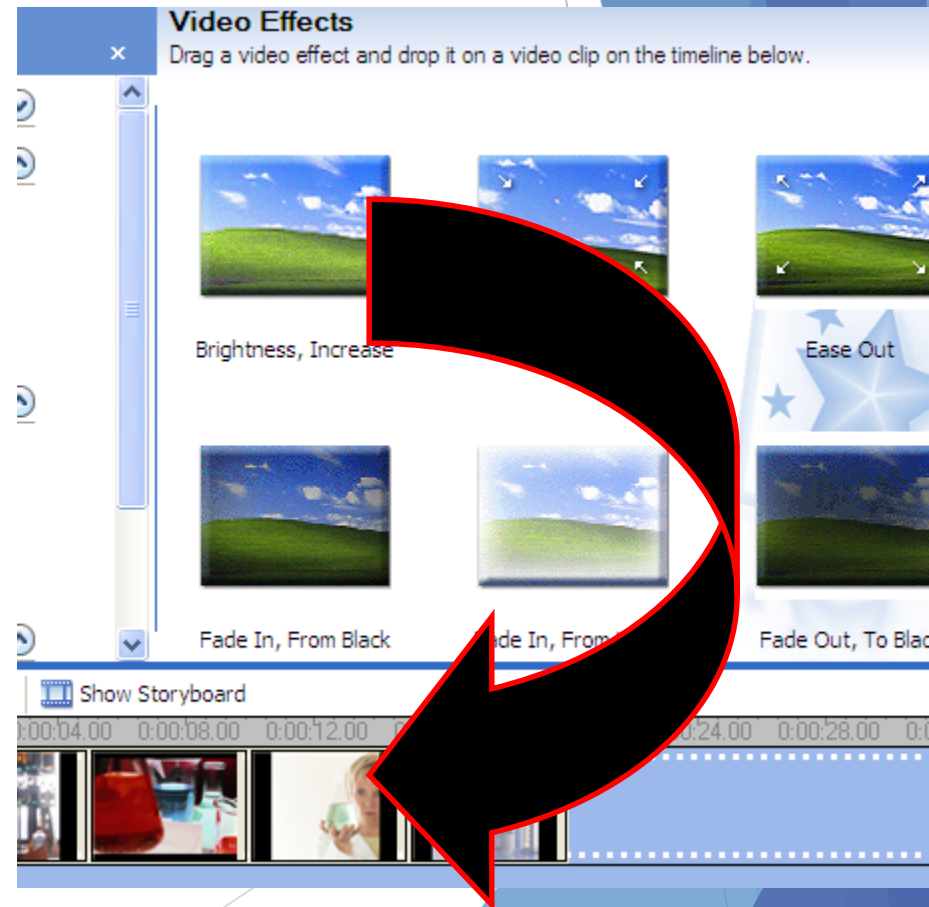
Video Effects
Drag a video effect and drop it on a video clip on the timeline below.

×

Brightness, Increase

Ease Out

Fade In, From Black

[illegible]ade In, From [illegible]

Fade Out, To Blac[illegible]

Show Storyboard

0:00:04.00 0:00:08.00 0:00:12.00 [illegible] 0:00:24.00 0:00:28.00